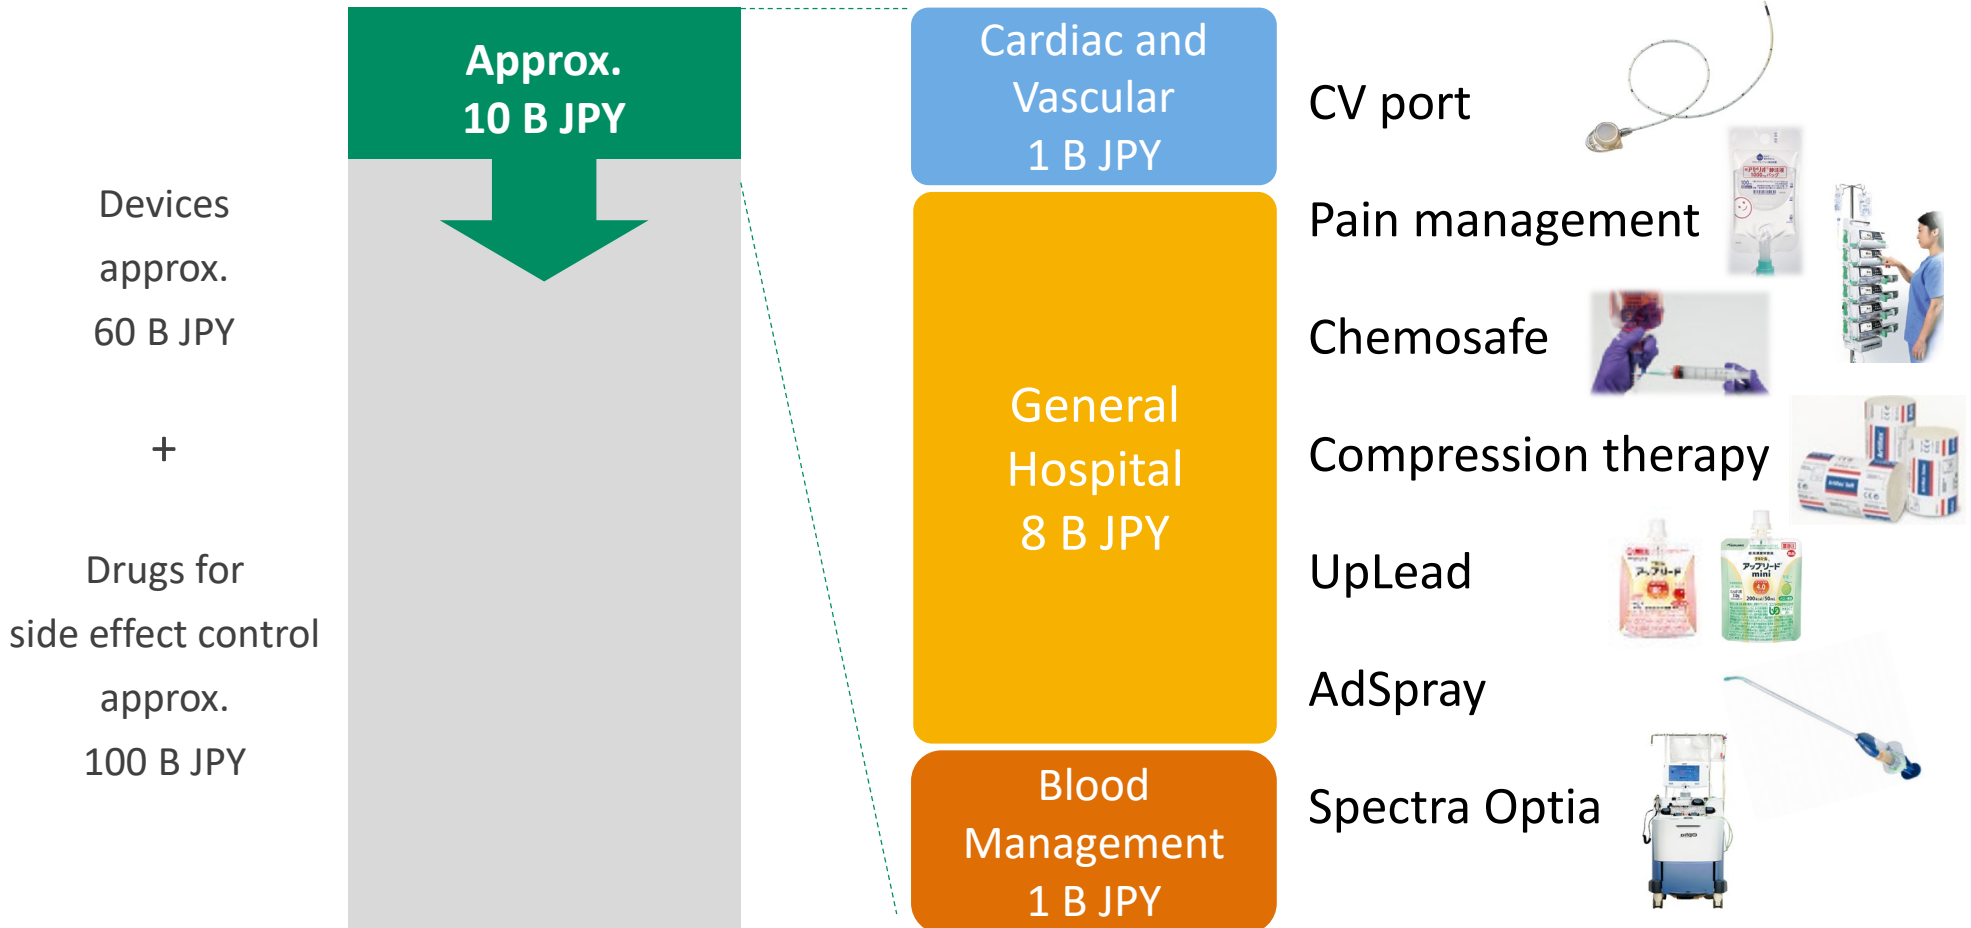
Devices
approx.
60 B JPY

+

Drugs for
side effect control
approx.
100 B JPY

Approx.
10 B JPY

Cardiac and Vascular
1 B JPY

General Hospital
8 B JPY

Blood Management
1 B JPY

CV port

Pain management

Chemosafe

Compression therapy

UpLead

AdSpray

Spectra Optia